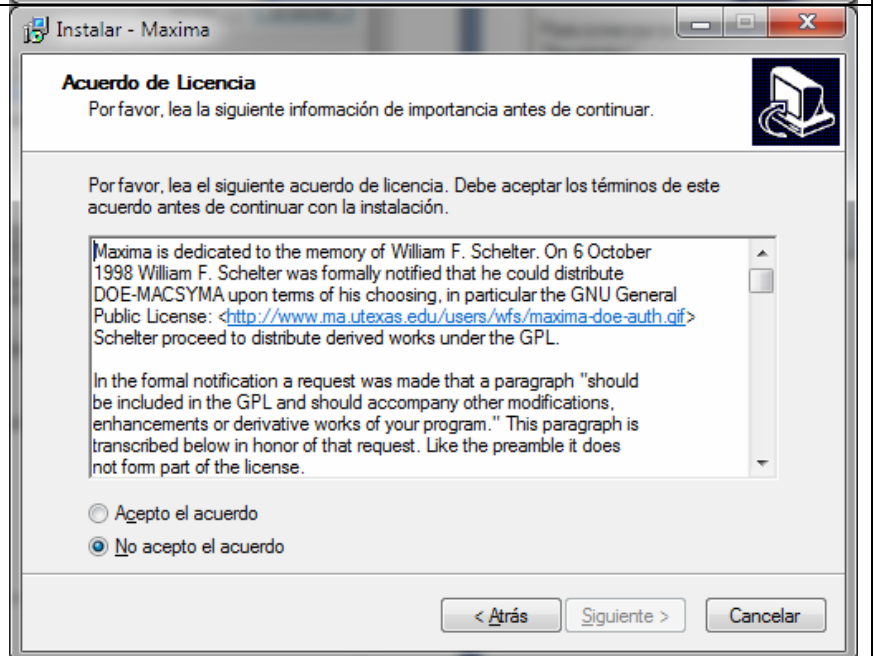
Instalar - Maxima

Acuerdo de Licencia
Por favor, lea la siguiente información de importancia antes de continuar.

Por favor, lea el siguiente acuerdo de licencia. Debe aceptar los términos de este acuerdo antes de continuar con la instalación.

Maxima is dedicated to the memory of William F. Schelter. On 6 October 1998 William F. Schelter was formally notified that he could distribute DOE-MACSYMA upon terms of his choosing, in particular the GNU General Public License: <http://www.ma.utexas.edu/users/wfs/maxima-doe-auth.gif> Schelter proceed to distribute derived works under the GPL.

In the formal notification a request was made that a paragraph "should be included in the GPL and should accompany other modifications, enhancements or derivative works of your program." This paragraph is transcribed below in honor of that request. Like the preamble it does not form part of the license.

Acepto el acuerdo
No acepto el acuerdo

< Atrás
Siguiente >
Cancelar